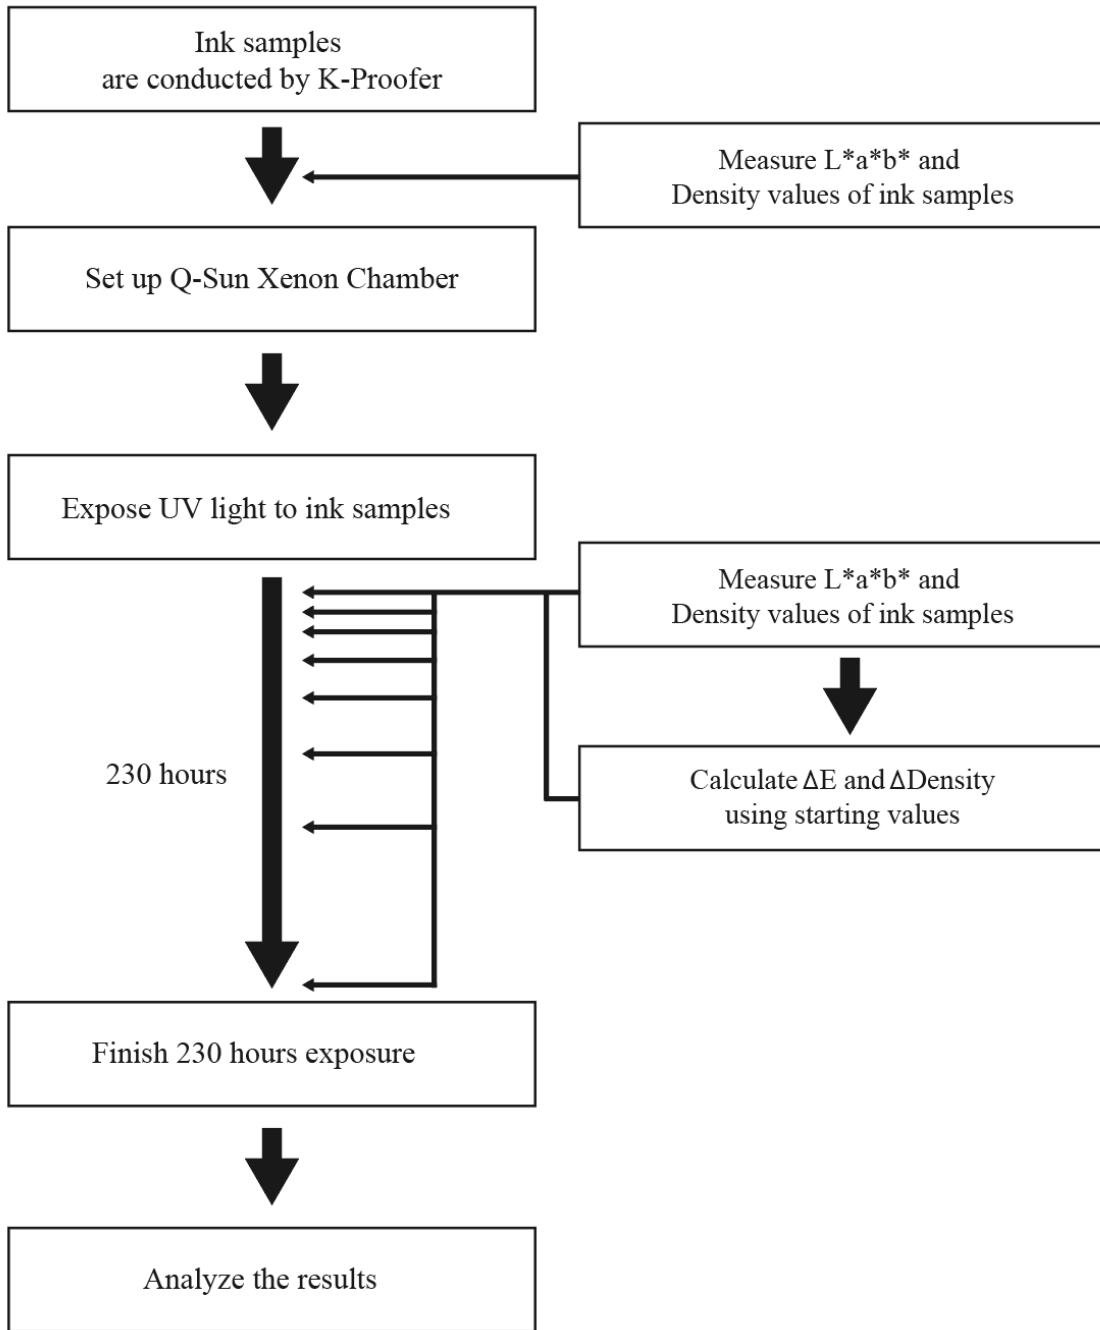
Ink samples are conducted by K-Proofer

Measure L*a*b* and Density values of ink samples

Set up Q-Sun Xenon Chamber

Expose UV light to ink samples

Measure L*a*b* and Density values of ink samples

230 hours

Calculate $\Delta$E and $\Delta$Density using starting values

Finish 230 hours exposure

Analyze the results